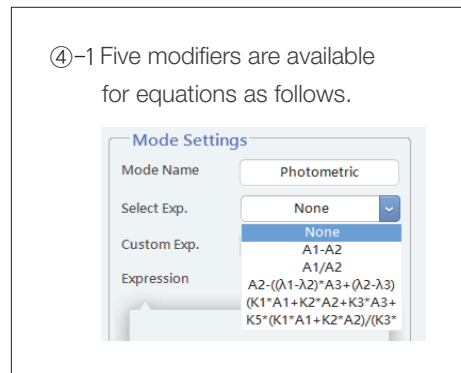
④−1 Five modifiers are available for equations as follows.

Mode Settings

Mode Name
Photometric

Select Exp.
None

Custom Exp.

Expression

None
A1-A2
A1/A2
A2-((λ1-λ2)*A3+(λ2-λ3)
(K1*A1+K2*A2+K3*A3+
K5*(K1*A1+K2*A2)/(K3*